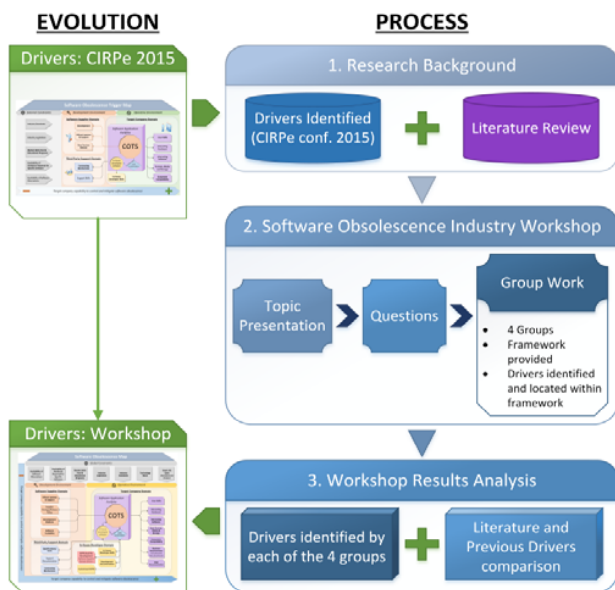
EVOLUTION

PROCESS

Drivers: CIRPe 2015

Software Obsolescence Trigger Map

COTS

1. Research Background

Drivers Identified (CIRPe conf. 2015)

Literature Review

2. Software Obsolescence Industry Workshop

Topic Presentation

Questions

Group Work

- 4 Groups
- Framework provided
- Drivers identified and located within framework

Drivers: Workshop

Software Obsolescence Map

COTS

3. Workshop Results Analysis

Drivers identified by each of the 4 groups

Literature and Previous Drivers comparison